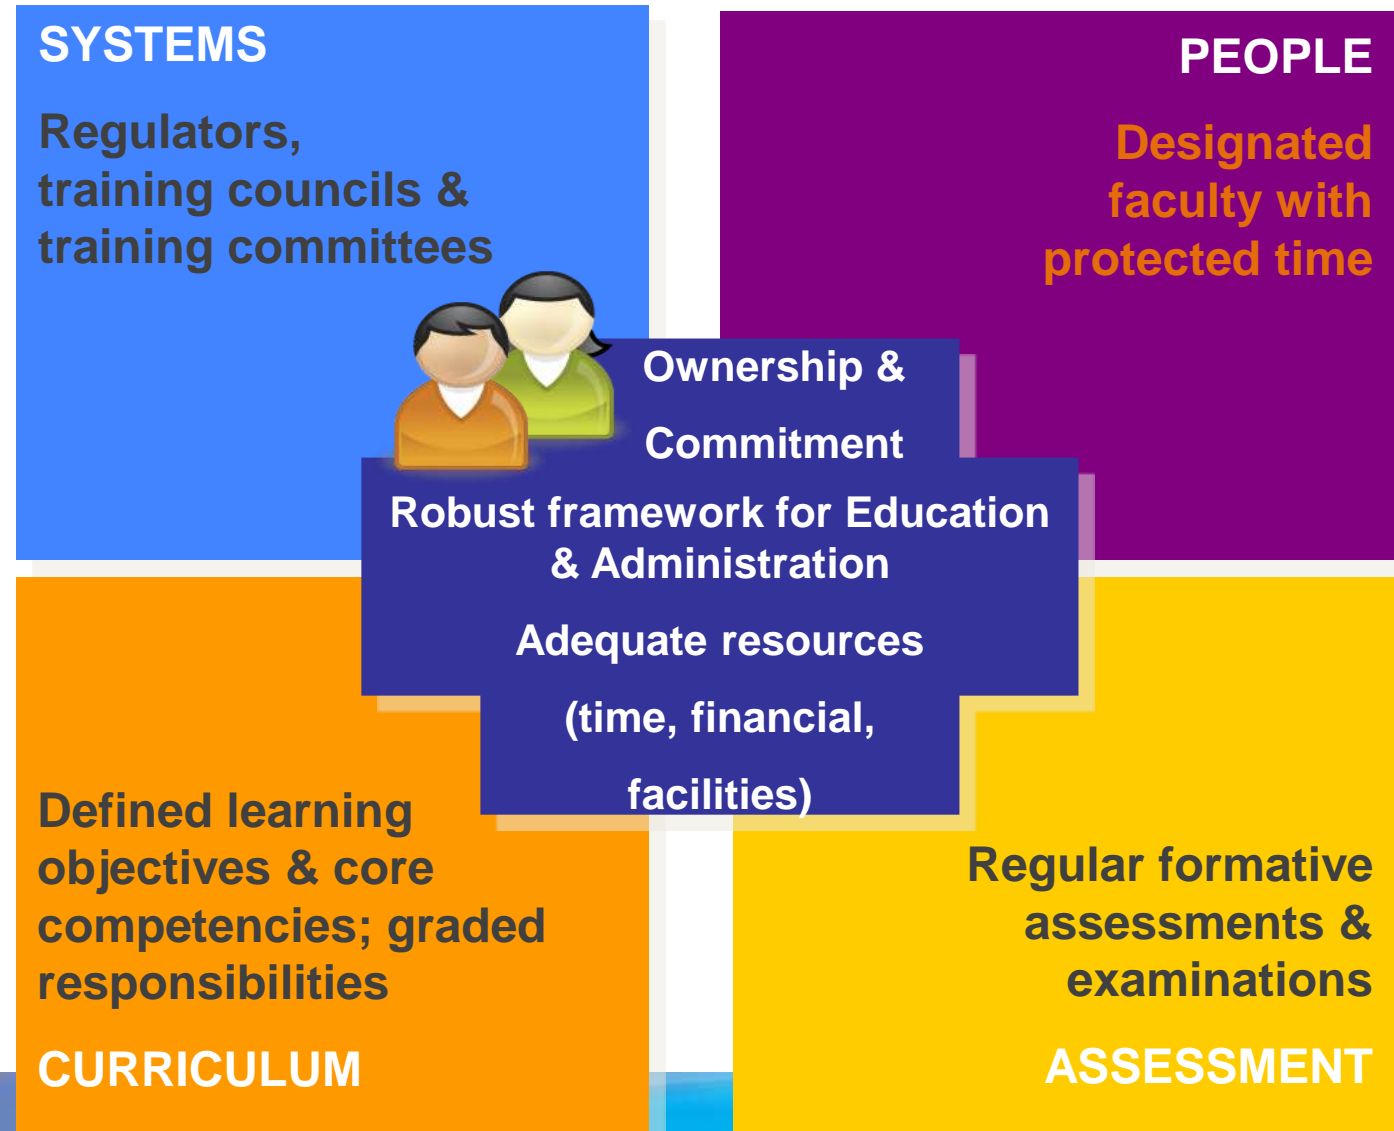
SYSTEMS

Regulators, training councils & training committees

PEOPLE

Designated faculty with protected time

Ownership & Commitment

Robust framework for Education & Administration

Adequate resources (time, financial, facilities)

Defined learning objectives & core competencies; graded responsibilities

CURRICULUM

Regular formative assessments & examinations

ASSESSMENT